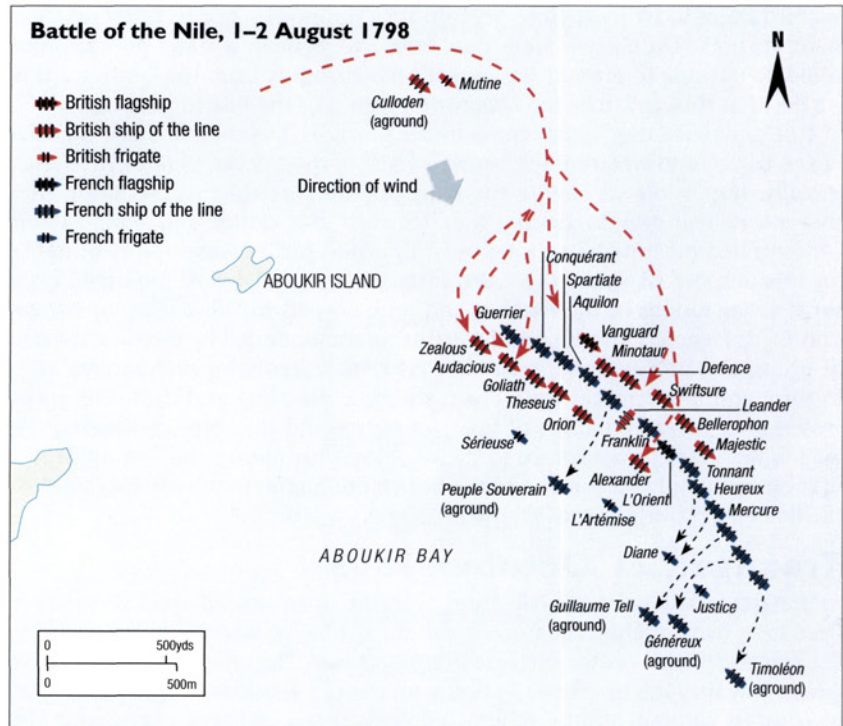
Battle of the Nile, 1–2 August 1798

N

British flagship
British ship of the line
British frigate
French flagship
French ship of the line
French frigate

Mutine
Culloden (aground)

Direction of wind

ABOUKIR ISLAND

Conquérant
Spartiate
Aquilon
Guerrier
Vanguard
Minotaur
Defence
Zealous
Audacious
Goliath
Theseus
Swiftsure
Leander
Orion
Bellerophon
Franklin
Majestic
Sérieuse
Tonnant
Alexander
Heureux
Peuple Souverain (aground)
L'Orient
Mercure
L'Artémise

ABOUKIR BAY

Diane
Guillaume Tell (aground)
Justice
Généreux (aground)
Timoléon (aground)

0 500yds
0 500m